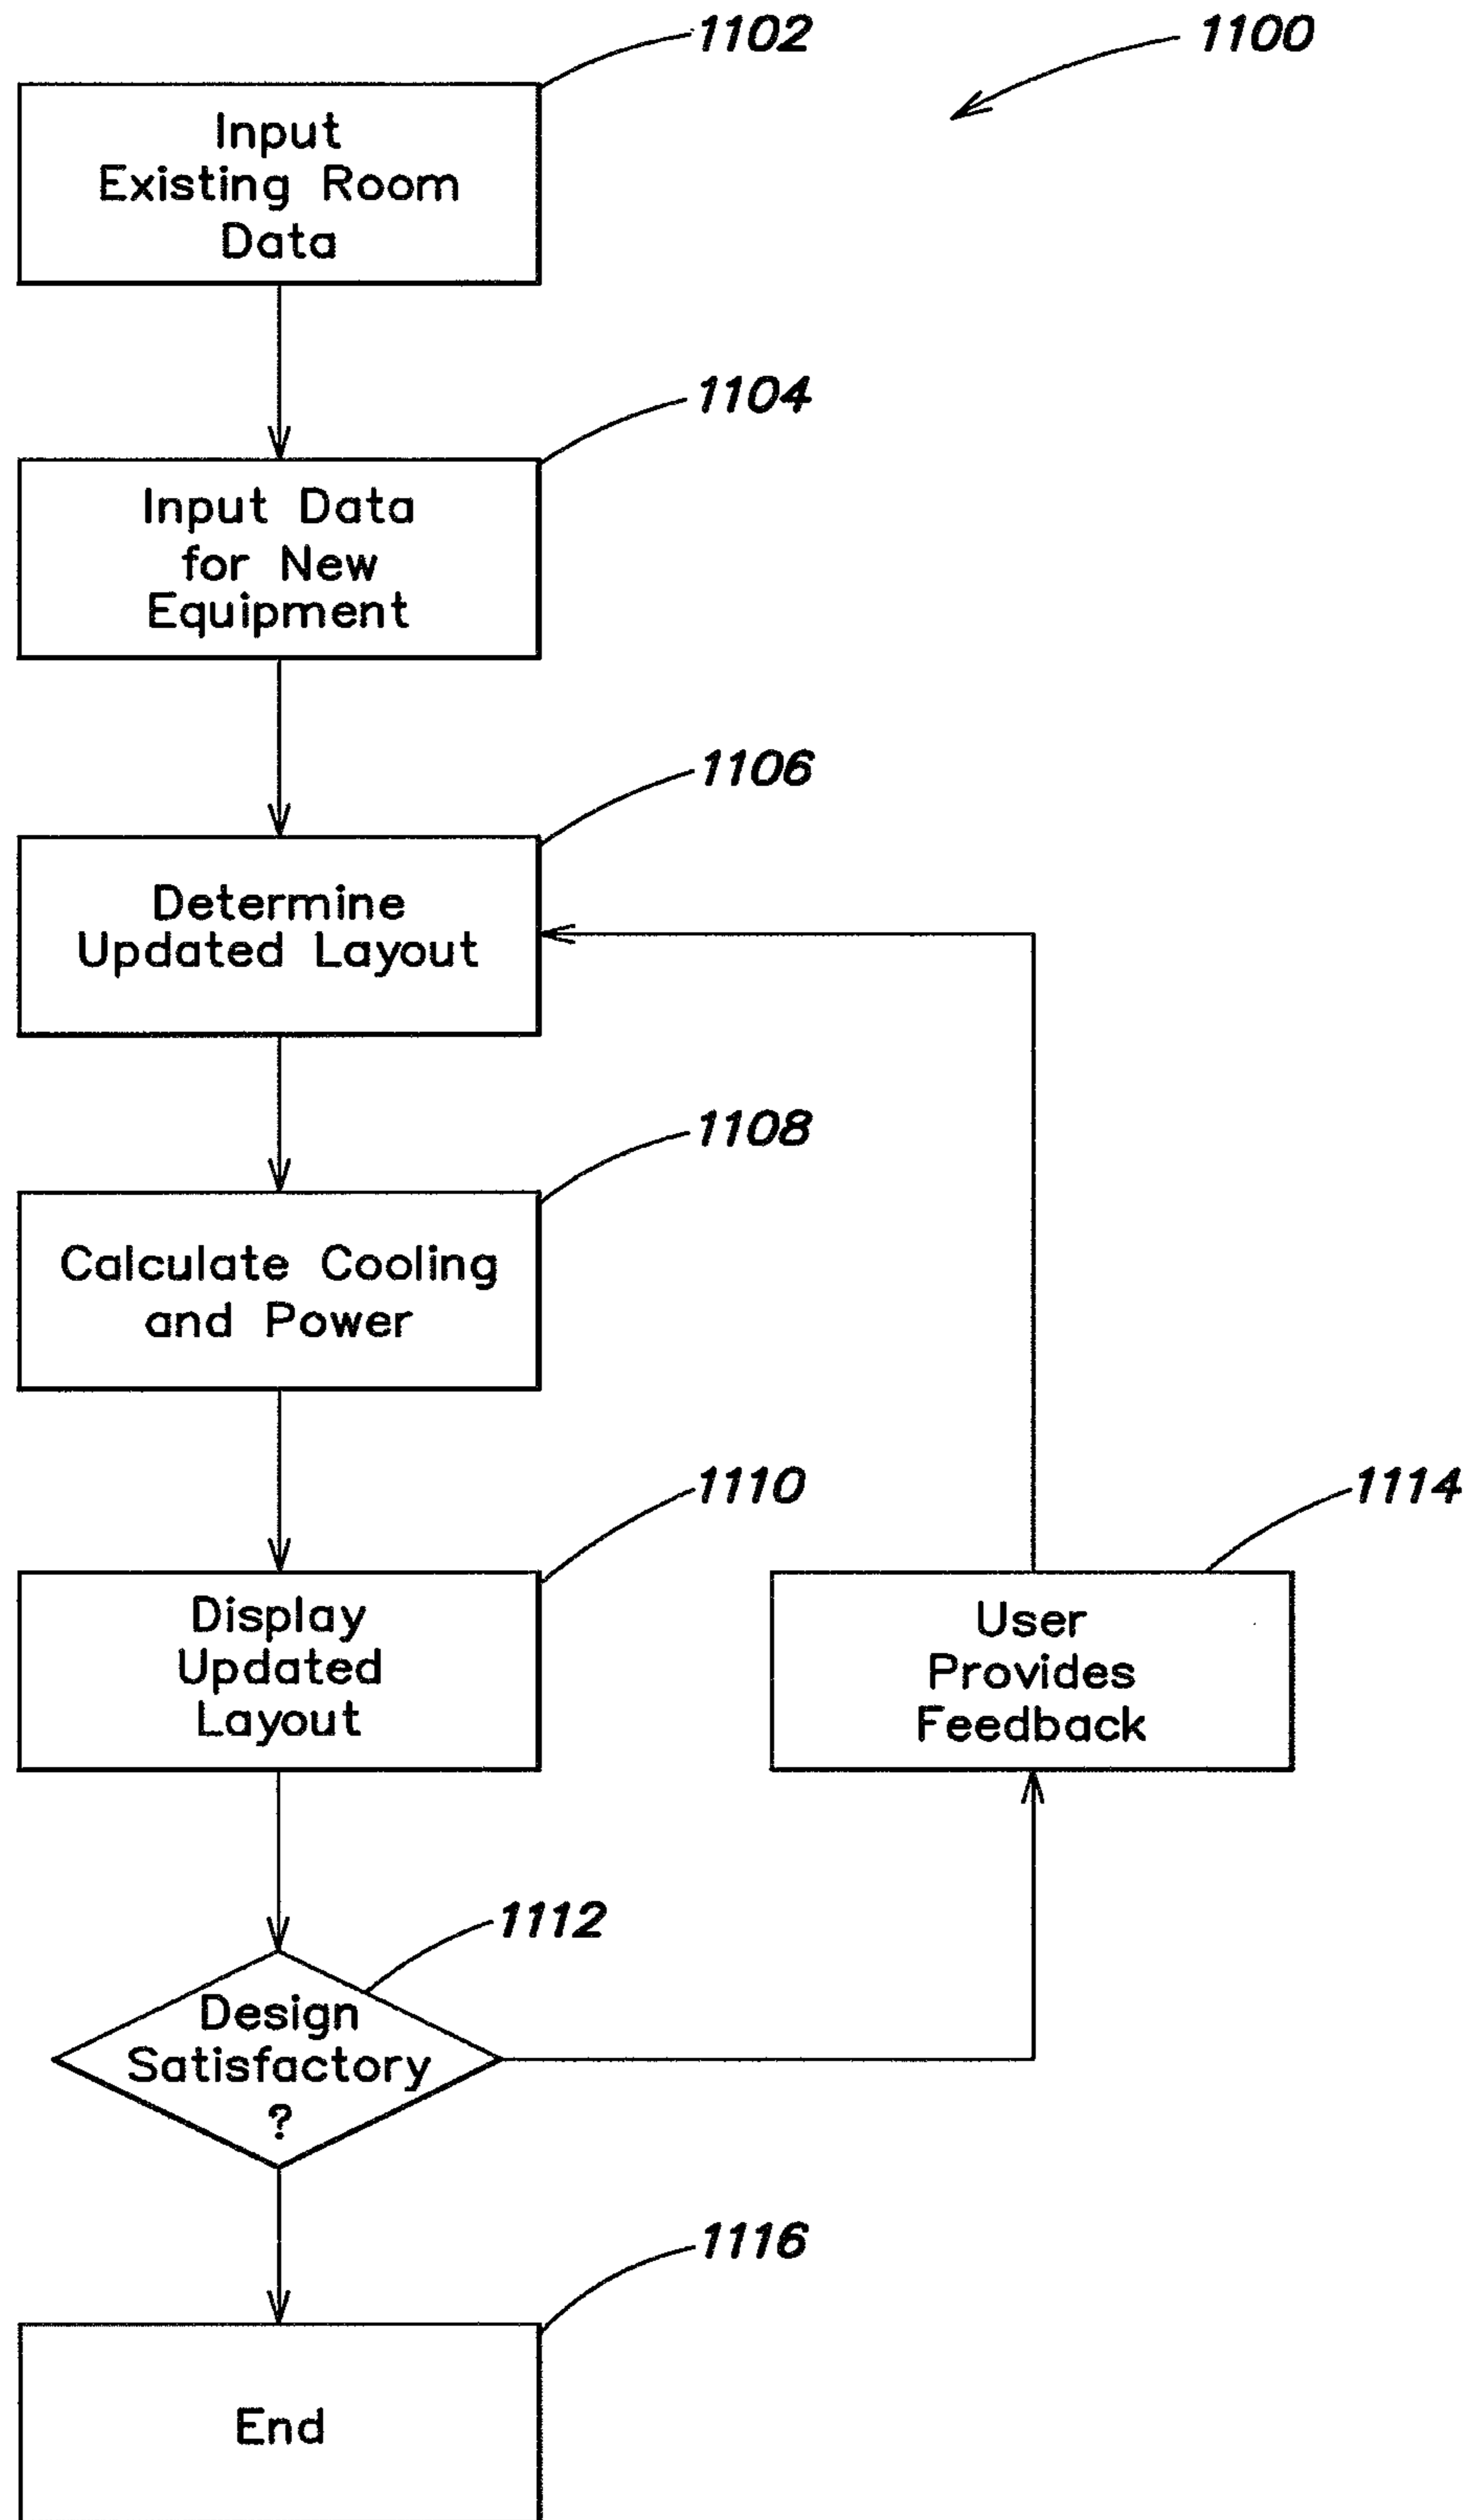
1102

1100

Input Existing Room Data

1104

Input Data for New Equipment

1106

Determine Updated Layout

1108

Calculate Cooling and Power

1110

Display Updated Layout

1114

User Provides Feedback

1112

Design Satisfactory ?

1116

End